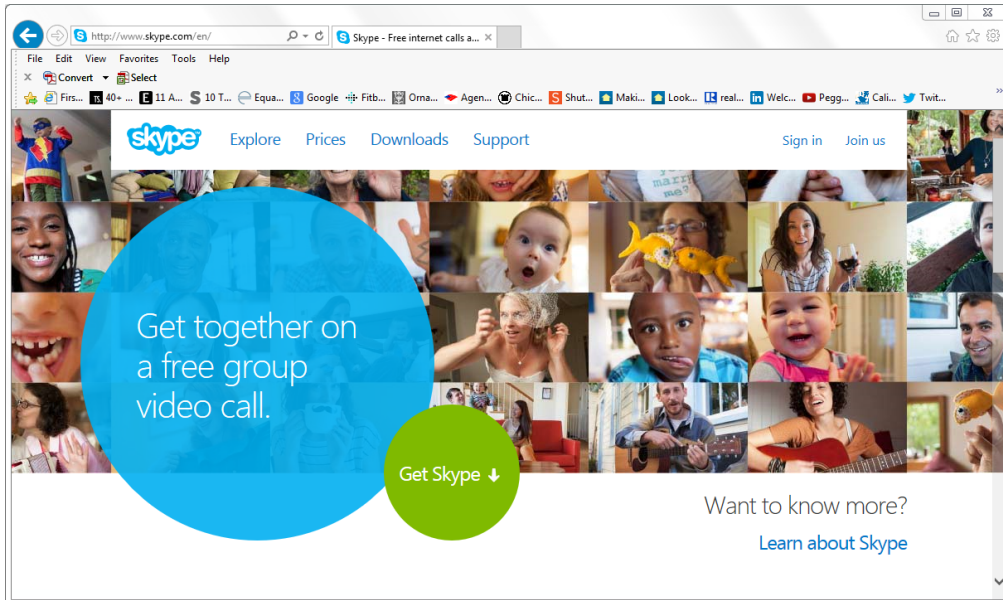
http://www.skype.com/en/

Skype - Free internet calls a...

File Edit View Favorites Tools Help

Convert Select

Firs... 40+ ... 11 A... 10 T... Equa... Google Fitb... Orna... Agen... Chic... Shut... Maki... Look... real... Welc... Pegg... Cali... Twit...

skype Explore Prices Downloads Support Sign in Join us

marry me?

Get together on a free group video call.

Get Skype ↓

Want to know more?

Learn about Skype